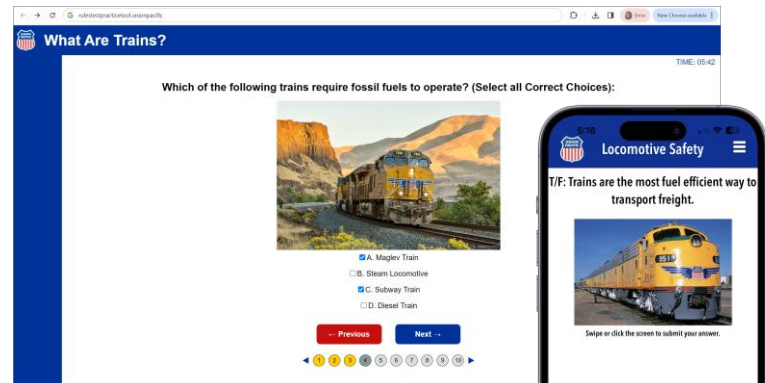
rulestestpracticetool.unionpacific

Error

New Chrome available

What Are Trains?

TIME: 05:42

Which of the following trains require fossil fuels to operate? (Select all Correct Choices):

A. Maglev Train

B. Steam Locomotive

C. Subway Train

D. Diesel Train

← Previous

Next →

1 2 3 4 5 6 7 8 9 10

5:16

Locomotive Safety

T/F: Trains are the most fuel efficient way to transport freight.

Swipe or click the screen to submit your answer.